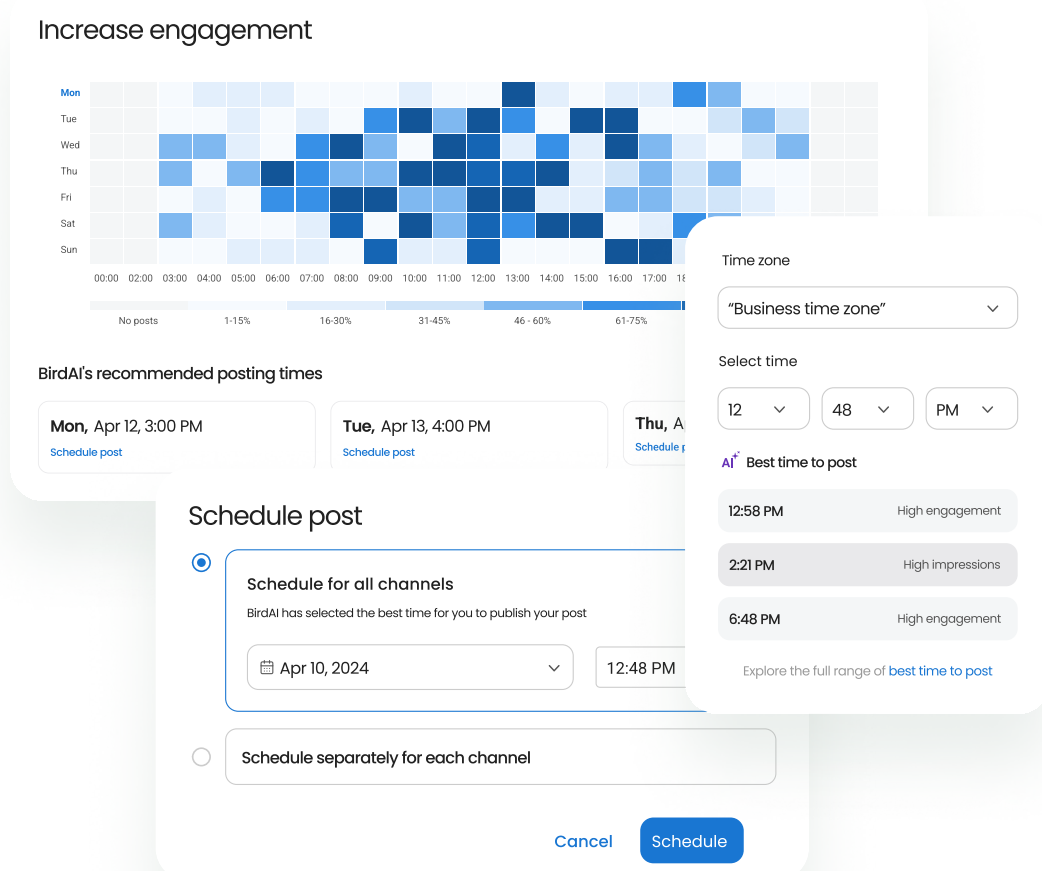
Increase engagement

Mon
Tue
Wed
Thu
Fri
Sat
Sun

00:00 02:00 03:00 04:00 05:00 06:00 07:00 08:00 09:00 10:00 11:00 12:00 13:00 14:00 15:00 16:00 17:00 18

No posts 1-15% 16-30% 31-45% 46 - 60% 61-75%

BirdAI's recommended posting times

Mon, Apr 12, 3:00 PM
Schedule post

Tue, Apr 13, 4:00 PM
Schedule post

Thu, A
Schedule p

Time zone
“Business time zone”

Select time
12
48
PM

AI Best time to post

12:58 PM High engagement
2:21 PM High impressions
6:48 PM High engagement

Explore the full range of best time to post

Schedule post

Schedule for all channels
BirdAI has selected the best time for you to publish your post
Apr 10, 2024
12:48 PM

Schedule separately for each channel

Cancel
Schedule